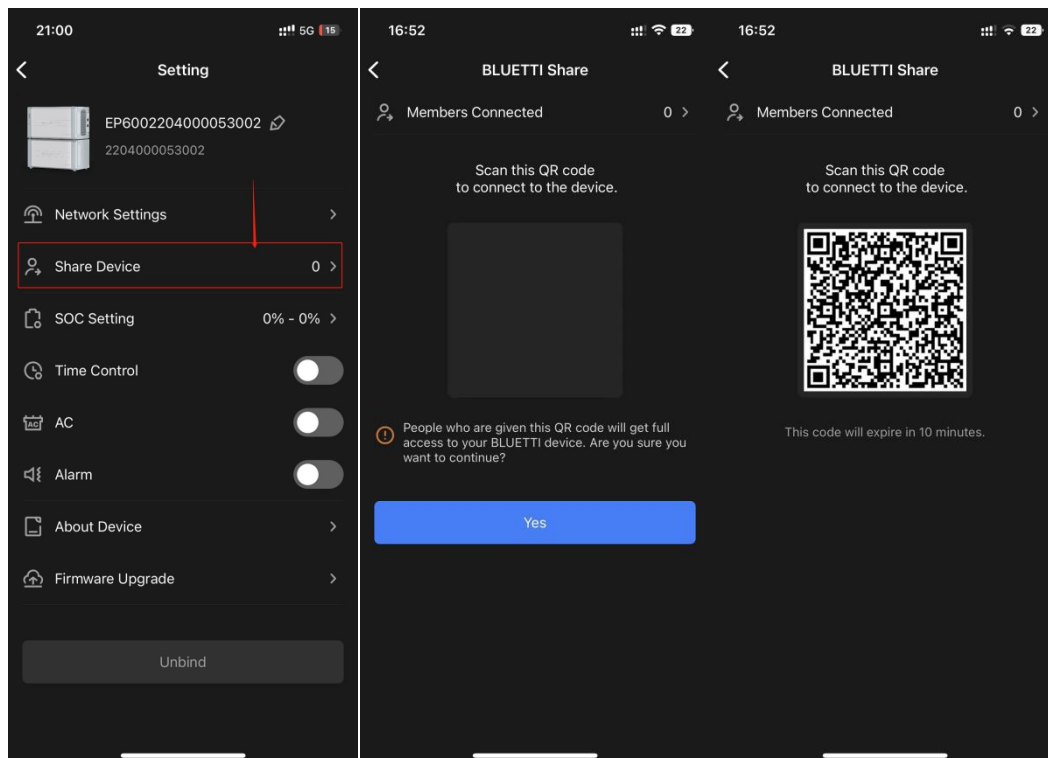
21:00

5G 15

Setting

EP6002204000053002

2204000053002

Network Settings

Share Device 0

SOC Setting 0% - 0%

Time Control

AC

Alarm

About Device

Firmware Upgrade

Unbind

16:52

22

BLUETTI Share

Members Connected 0

Scan this QR code to connect to the device.

People who are given this QR code will get full access to your BLUETTI device. Are you sure you want to continue?

Yes

16:52

22

BLUETTI Share

Members Connected 0

Scan this QR code to connect to the device.

This code will expire in 10 minutes.